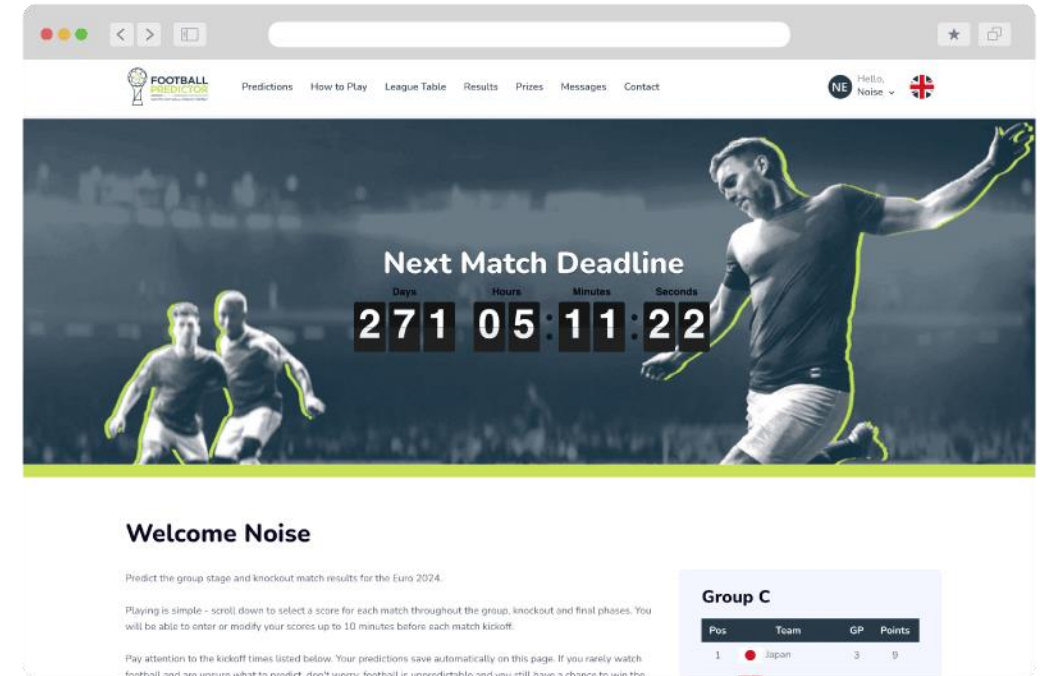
FOOTBALL PREDICTOR

Predictions How to Play League Table Results Prizes Messages Contact

NE Hello, Noise

Next Match Deadline

Days 271 Hours 05 : Minutes 11 : Seconds 22

Welcome Noise

Predict the group stage and knockout match results for the Euro 2024.

Playing is simple - scroll down to select a score for each match throughout the group, knockout and final phases. You will be able to enter or modify your scores up to 10 minutes before each match kickoff.

Pay attention to the kickoff times listed below. Your predictions save automatically on this page. If you rarely watch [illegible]

Group C

| Pos | Team | GP | Points |
|---|---|---|---|
| 1 | Japan | 3 | 9 |